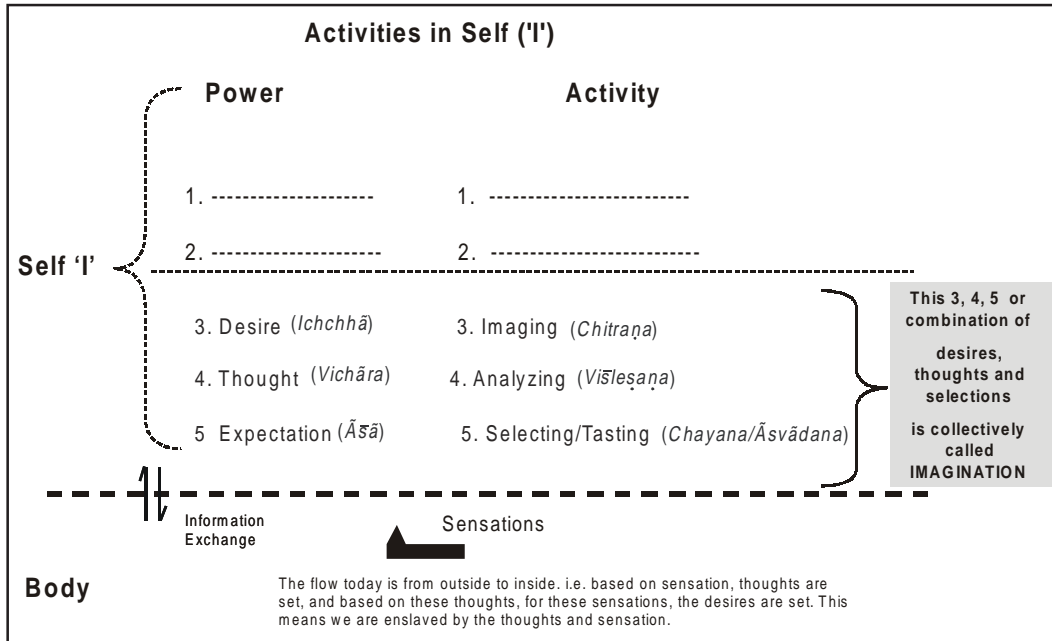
Activities in Self ('I')

Power

Activity

1. --------------------

1. -------------------------

2. ---------------------

2. --------------------------

Self 'I'

3. Desire (Ichchhã)

3. Imaging (Chitraṇa)

4. Thought (Vichãra)

4. Analyzing (Visleṣaṇa)

5 Expectation (Ãsã)

5. Selecting/Tasting (Chayana/Ãsvãdana)

This 3, 4, 5 or combination of desires, thoughts and selections is collectively called IMAGINATION

Information Exchange

Sensations

Body

The flow today is from outside to inside. i.e. based on sensation, thoughts are set, and based on these thoughts, for these sensations, the desires are set. This means we are enslaved by the thoughts and sensation.